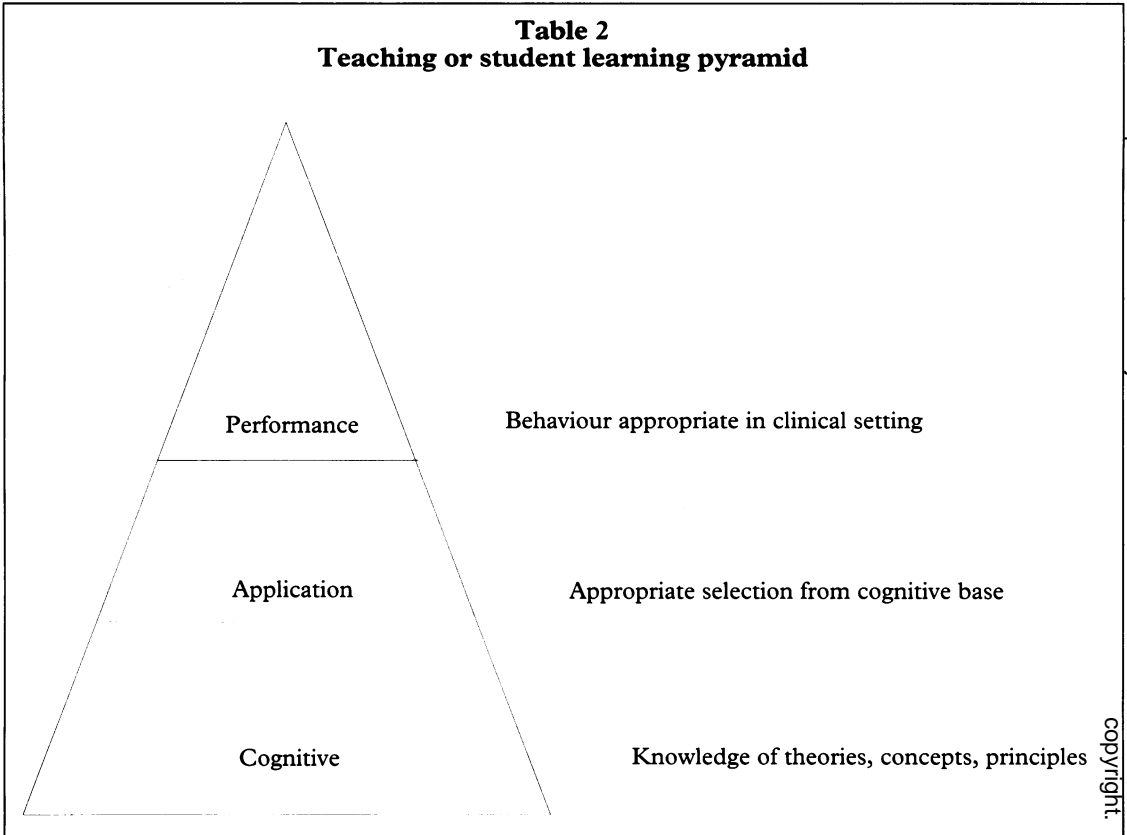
Table 2
Teaching or student learning pyramid

Performance

Behaviour appropriate in clinical setting

Application

Appropriate selection from cognitive base

Cognitive

Knowledge of theories, concepts, principles

copyright.